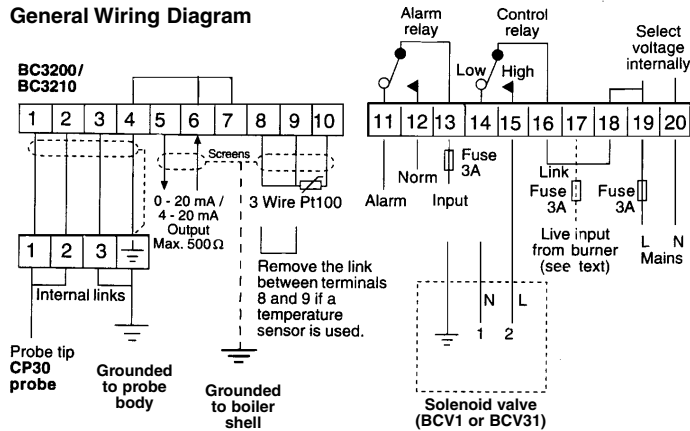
General Wiring Diagram

BC3200/
BC3210

1 2 3 4 5 6 7 8 9 10

Screens

0 - 20 mA /
4 - 20 mA
Output
Max. 500 Ω

3 Wire Pt100

Remove the link between terminals 8 and 9 if a temperature sensor is used.

1 2 3

Internal links

Probe tip
CP30
probe

Grounded to probe body

Grounded to boiler shell

Alarm relay

Control relay

Low High

Select voltage internally

11 12 13 14 15 16 17 18 19 20

Alarm

Norm

Fuse 3A

Input

Link

Fuse 3A

Fuse 3A

Live input from burner (see text)

L N
Mains

N L

1 2

Solenoid valve
(BCV1 or BCV31)